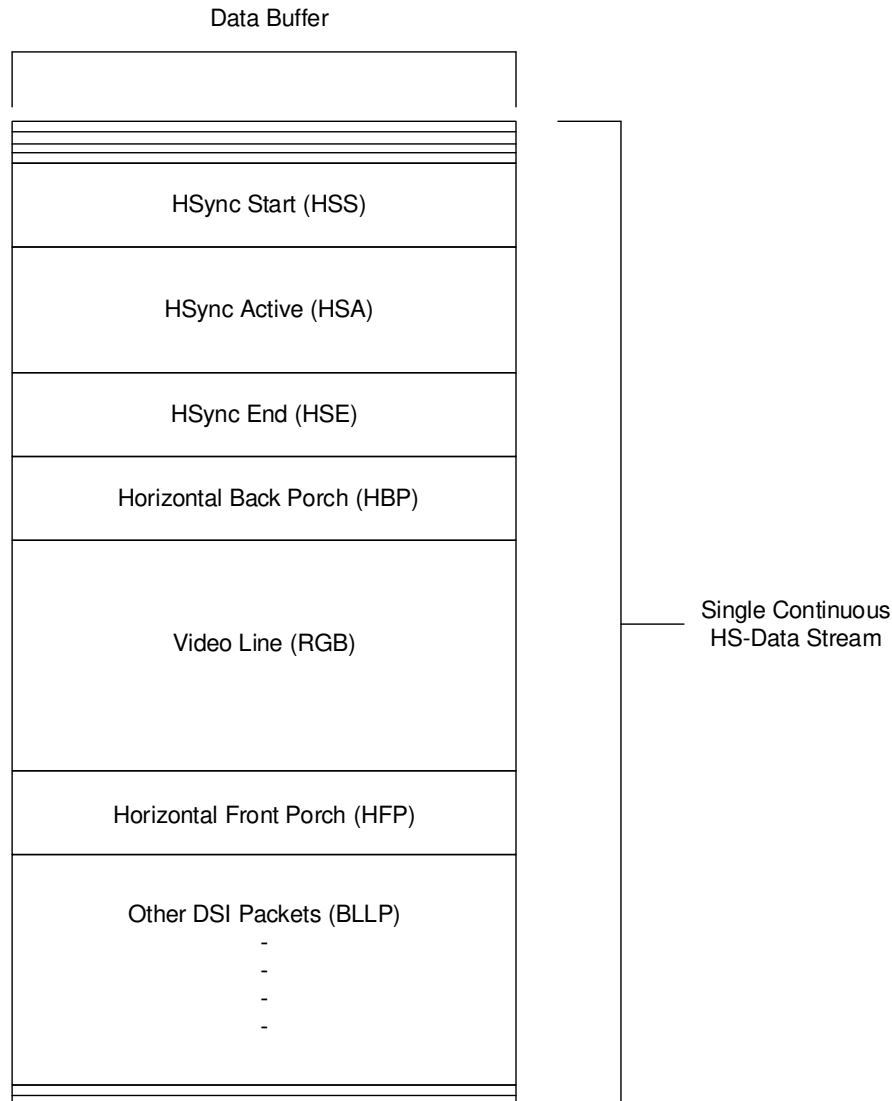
Data Buffer

HSync Start (HSS)

HSync Active (HSA)

HSync End (HSE)

Horizontal Back Porch (HBP)

Video Line (RGB)

Horizontal Front Porch (HFP)

Other DSI Packets (BLLP)
-
-
-
-

Single Continuous HS-Data Stream